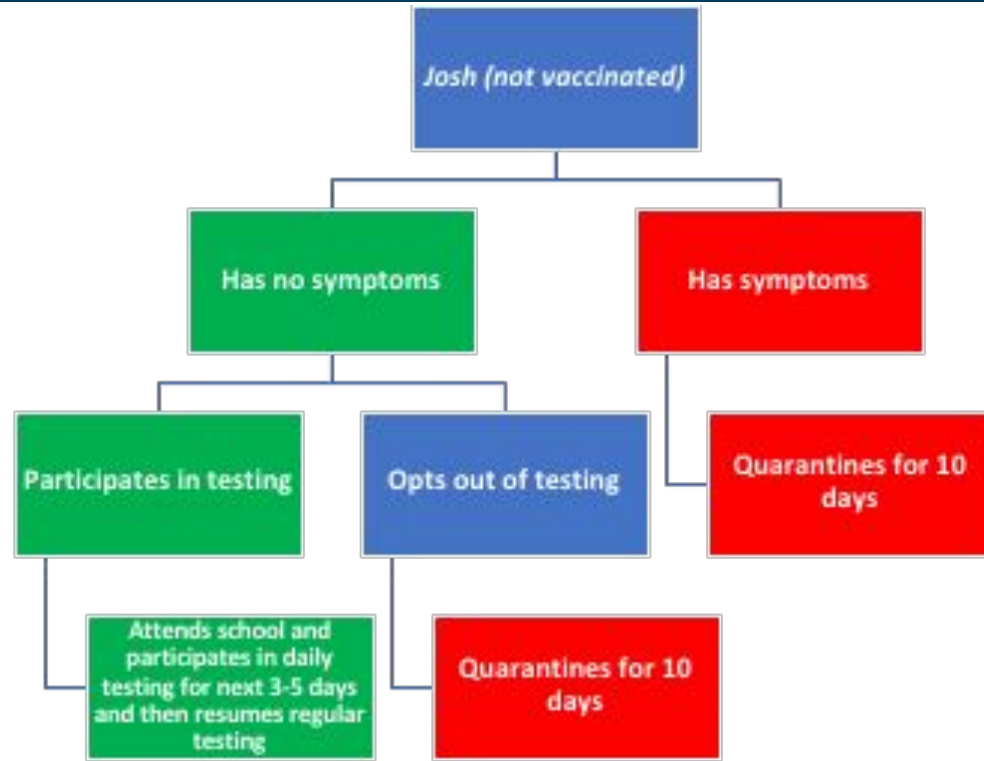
Josh (not vaccinated)

Has no symptoms

Has symptoms

Participates in testing

Opts out of testing

Quarantines for 10 days

Attends school and participates in daily testing for next 3-5 days and then resumes regular testing

Quarantines for 10 days